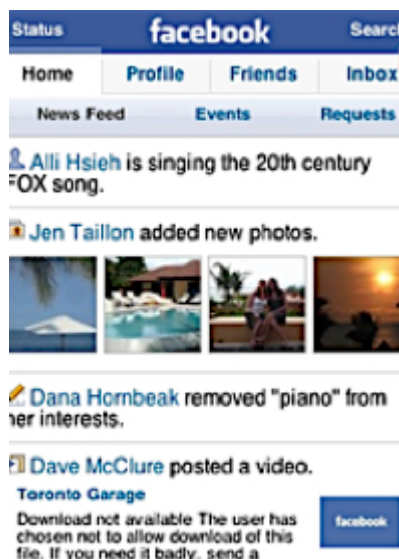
Status facebook Search

Home Profile Friends Inbox

News Feed Events Requests

Alli Hsieh is singing the 20th century FOX song.

Jen Taillon added new photos.

Dana Hornbeak removed "piano" from her interests.

Dave McClure posted a video.

Toronto Garage

Download not available The user has chosen not to allow download of this file. If you need it badly, send a

facebook